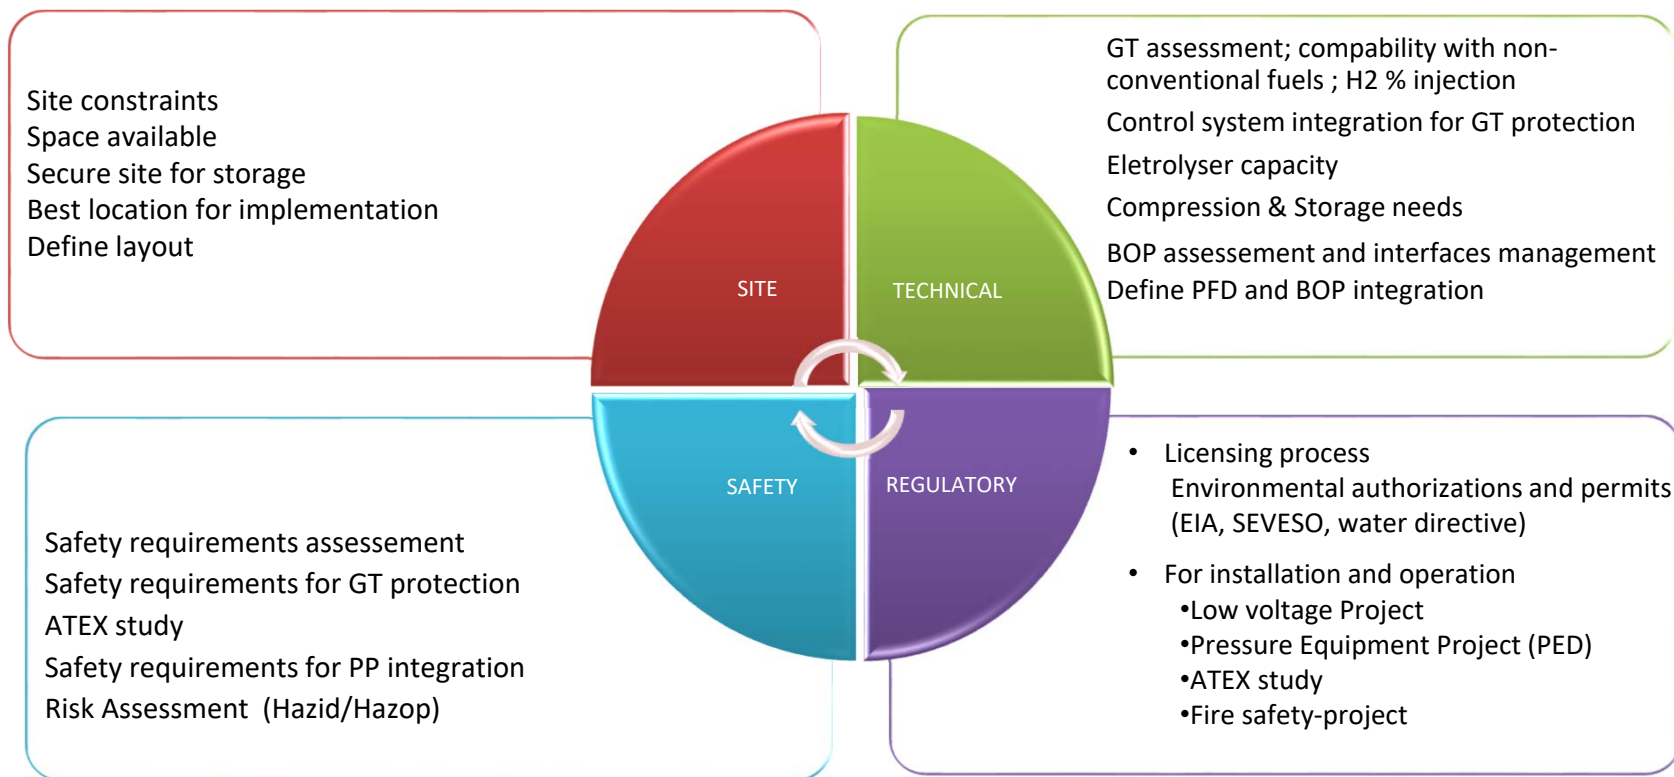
Site constraints
Space available
Secure site for storage
Best location for implementation
Define layout

GT assessment; compability with non-conventional fuels ; H2 % injection
Control system integration for GT protection
Eletrolyser capacity
Compression & Storage needs
BOP assessement and interfaces management
Define PFD and BOP integration

SITE

TECHNICAL

SAFETY

REGULATORY

Safety requirements assessement
Safety requirements for GT protection
ATEX study
Safety requirements for PP integration
Risk Assessment (Hazid/Hazop)

• Licensing process
Environmental authorizations and permits (EIA, SEVESO, water directive)

• For installation and operation
•Low voltage Project
•Pressure Equipment Project (PED)
•ATEX study
•Fire safety-project